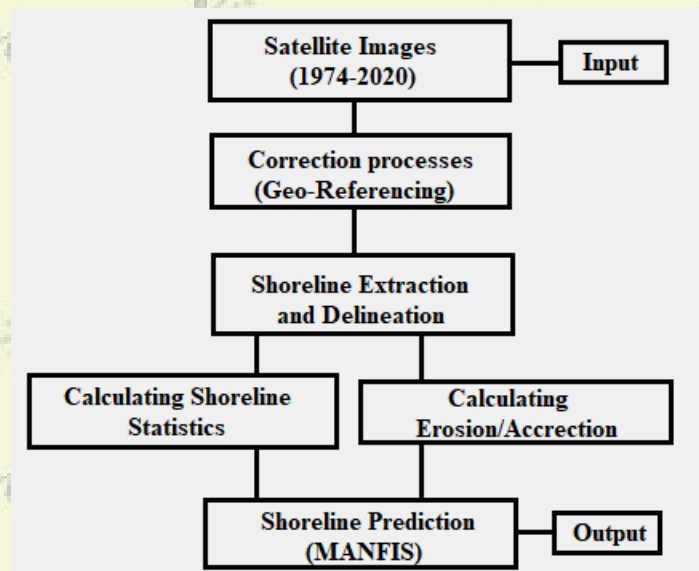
Satellite Images (1974-2020)

Input

Correction processes (Geo-Referencing)

Shoreline Extraction and Delineation

Calculating Shoreline Statistics

Calculating Erosion/Accrection

Shoreline Prediction (MANFIS)

Output